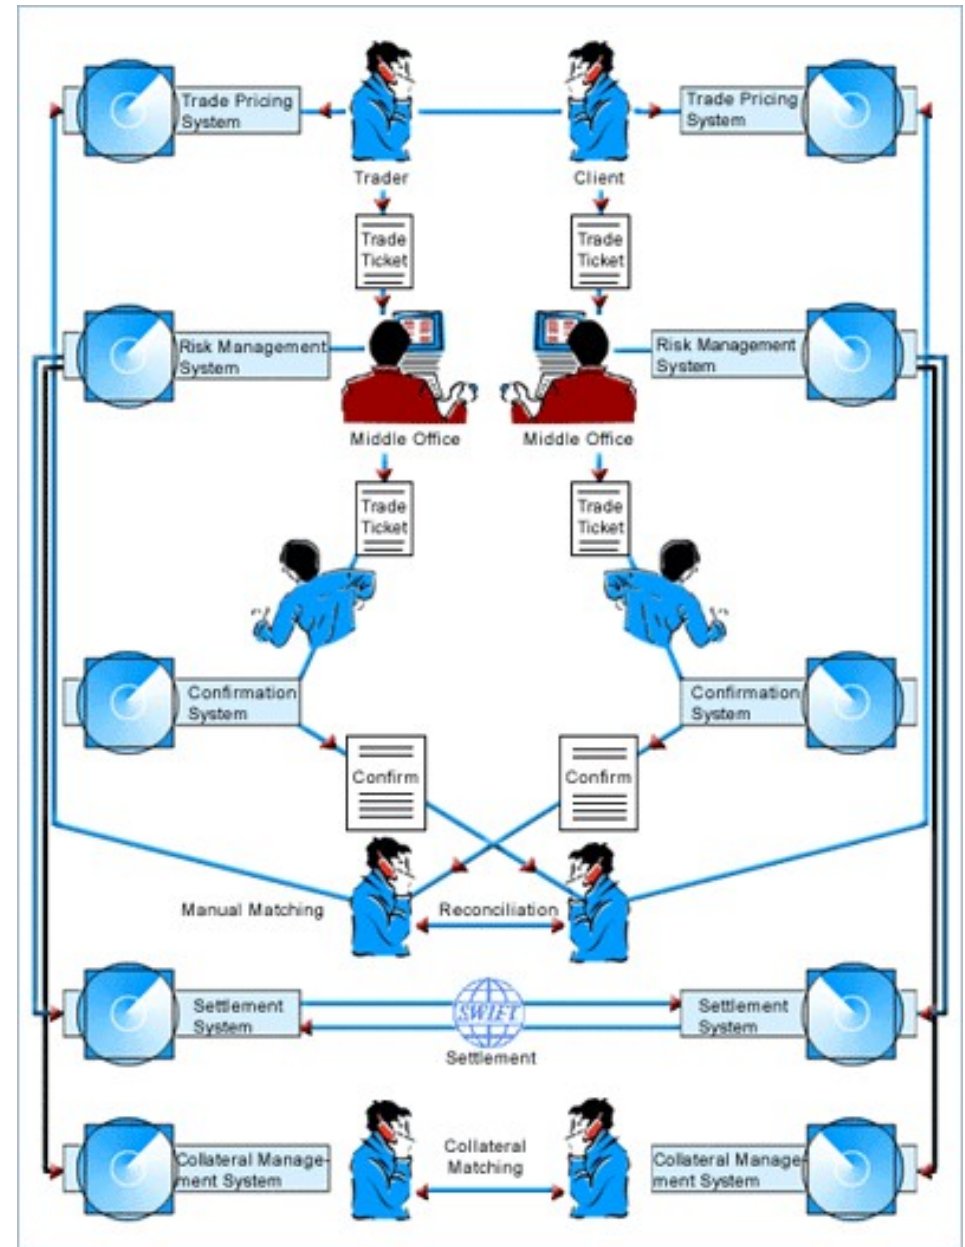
Trade Pricing System

Trader

Client

Trade Pricing System

Trade Ticket

Trade Ticket

Risk Management System

Risk Management System

Middle Office

Middle Office

Trade Ticket

Trade Ticket

Confirmation System

Confirmation System

Confirm

Confirm

Manual Matching

Reconciliation

Settlement System

SWIFT

Settlement System

Settlement

Collateral Management System

Collateral Matching

Collateral Management System